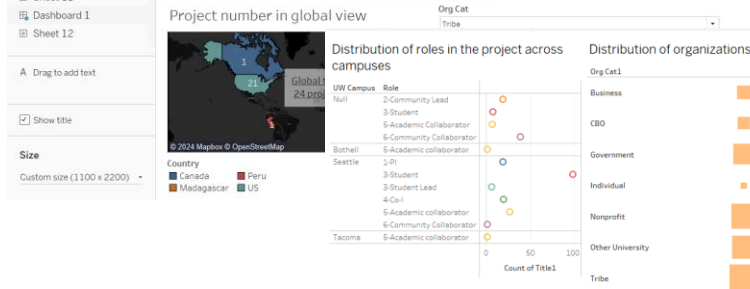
Dashboard 1
Sheet 12
A Drag to add text
Show title
Size
Custom size (1100 x 2200)

Project number in global view
1
21
Global t
24 proj
1
© 2024 Mapbox © OpenStreetMap
Country
Canada
Peru
Madagascar
US

Org Cat
Tribe

Distribution of roles in the project across campuses
| UW Campus | Role |
|---|---|
| Null | 2-Community Lead |
| | 3-Student |
| | 5-Academic Collaborator |
| | 6-Community Collaborator |
| Bothell | 5-Academic collaborator |
| Seattle | 1-PI |
| | 3-Student |
| | 3-Student Lead |
| | 4-Co-I |
| | 5-Academic collaborator |
| | 6-Community Collaborator |
| Tacoma | 5-Academic collaborator |

0 50 100
Count of Title1

Distribution of organizations
Org Cat1
Business
CBO
Government
Individual
Nonprofit
Other University
Tribe